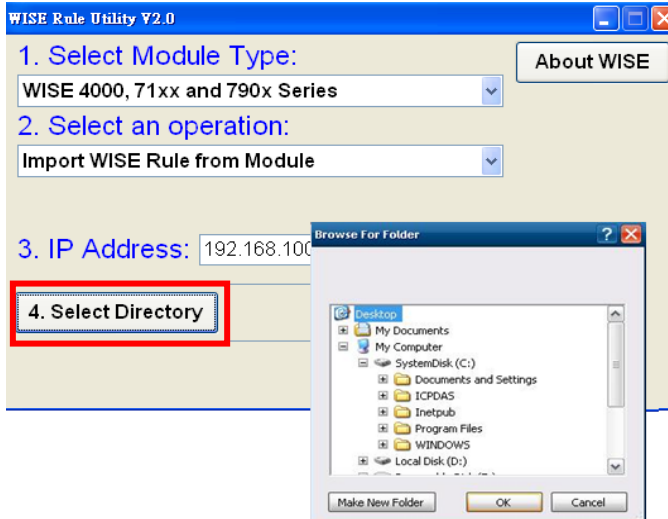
WISE Rule Utility V2.0

1. Select Module Type:

About WISE

WISE 4000, 71xx and 790x Series

2. Select an operation:

Import WISE Rule from Module

3. IP Address: 192.168.10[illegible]

4. Select Directory

Browse For Folder

Desktop
My Documents
My Computer
SystemDisk (C:)
Documents and Settings
ICPDAS
Inetpub
Program Files
WINDOWS
Local Disk (D:)
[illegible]

Make New Folder
OK
Cancel